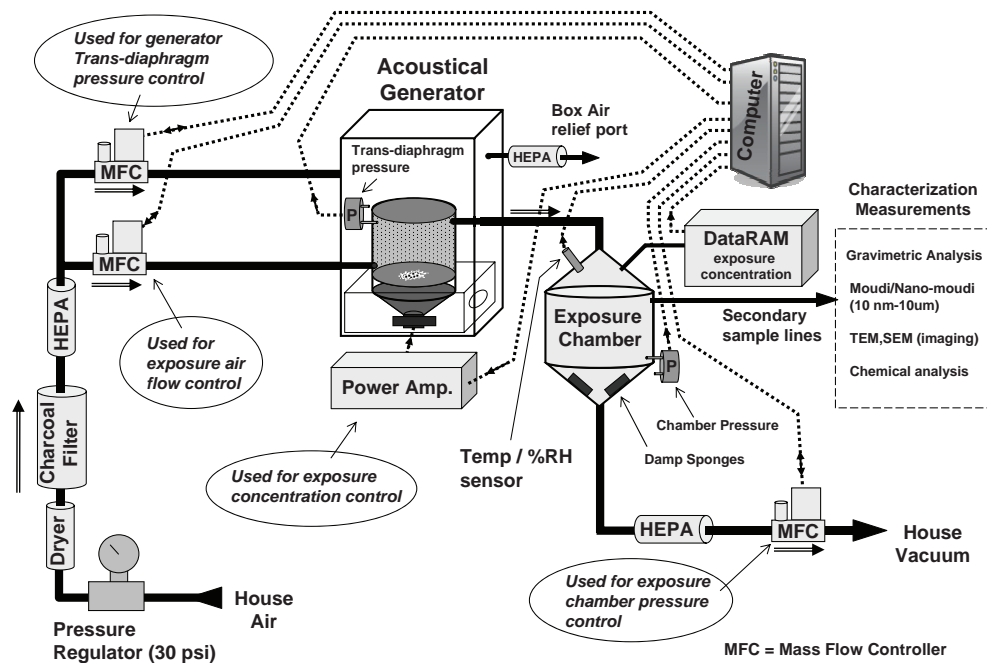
Used for generator Trans-diaphragm pressure control

Acoustical Generator

Box Air relief port

Computer

Trans-diaphragm pressure

HEPA

MFC

P

MFC

Characterization Measurements

DataRAM exposure concentration

Gravimetric Analysis

Moudi/Nano-moudi (10 nm-10um)

TEM,SEM (imaging)

Chemical analysis

HEPA

Used for exposure air flow control

Exposure Chamber

Secondary sample lines

P

Charcoal Filter

Power Amp.

Chamber Pressure

Damp Sponges

Temp / %RH sensor

Used for exposure concentration control

Dryer

HEPA

MFC

House Vacuum

House Air

Used for exposure chamber pressure control

Pressure Regulator (30 psi)

MFC = Mass Flow Controller